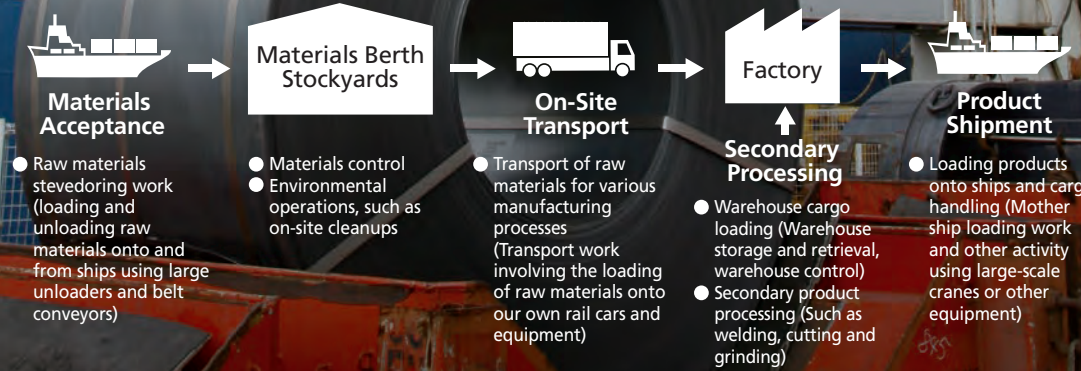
Materials Acceptance

● Raw materials stevedoring work (loading and unloading raw materials onto and from ships using large unloaders and belt conveyors)

Materials Berth Stockyards

● Materials control
● Environmental operations, such as on-site cleanups

On-Site Transport

● Transport of raw materials for various manufacturing processes (Transport work involving the loading of raw materials onto our own rail cars and equipment)

Factory

Secondary Processing

● Warehouse cargo loading (Warehouse storage and retrieval, warehouse control)
● Secondary product processing (Such as welding, cutting and grinding)

Product Shipment

● Loading products onto ships and carg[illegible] handling (Mother ship loading work and other activity using large-scale cranes or other equipment)